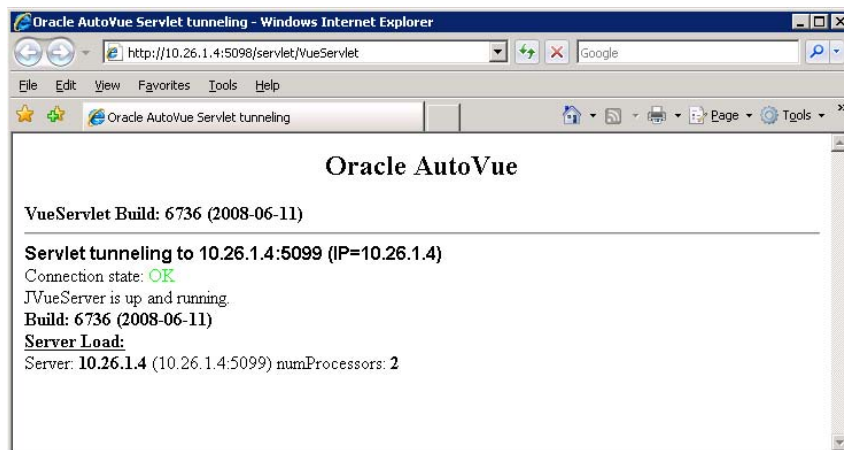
Oracle AutoVue Servlet tunneling - Windows Internet Explorer

http://10.26.1.4:5098/servlet/VueServlet

Google

File Edit View Favorites Tools Help

Oracle AutoVue Servlet tunneling

Page Tools

Oracle AutoVue

VueServlet Build: 6736 (2008-06-11)

Servlet tunneling to 10.26.1.4:5099 (IP=10.26.1.4)
Connection state: OK
JVueServer is up and running.
Build: 6736 (2008-06-11)
Server Load:
Server: 10.26.1.4 (10.26.1.4:5099) numProcessors: 2